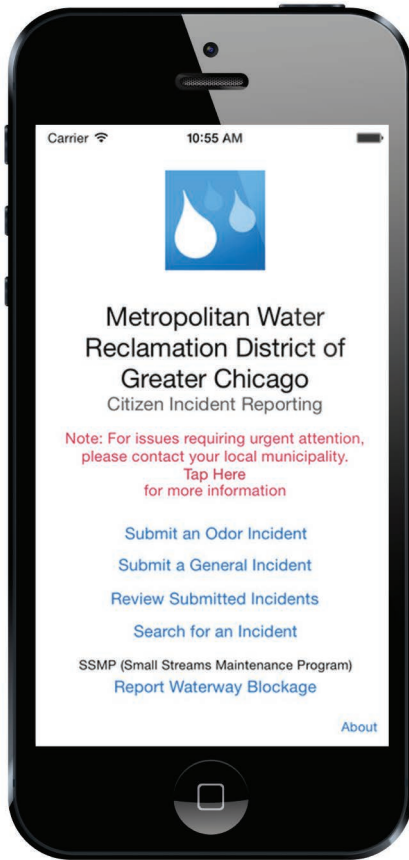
Carrier 10:55 AM

Metropolitan Water Reclamation District of Greater Chicago
Citizen Incident Reporting

Note: For issues requiring urgent attention, please contact your local municipality.
Tap Here
for more information

Submit an Odor Incident

Submit a General Incident

Review Submitted Incidents

Search for an Incident

SSMP (Small Streams Maintenance Program)
Report Waterway Blockage

About